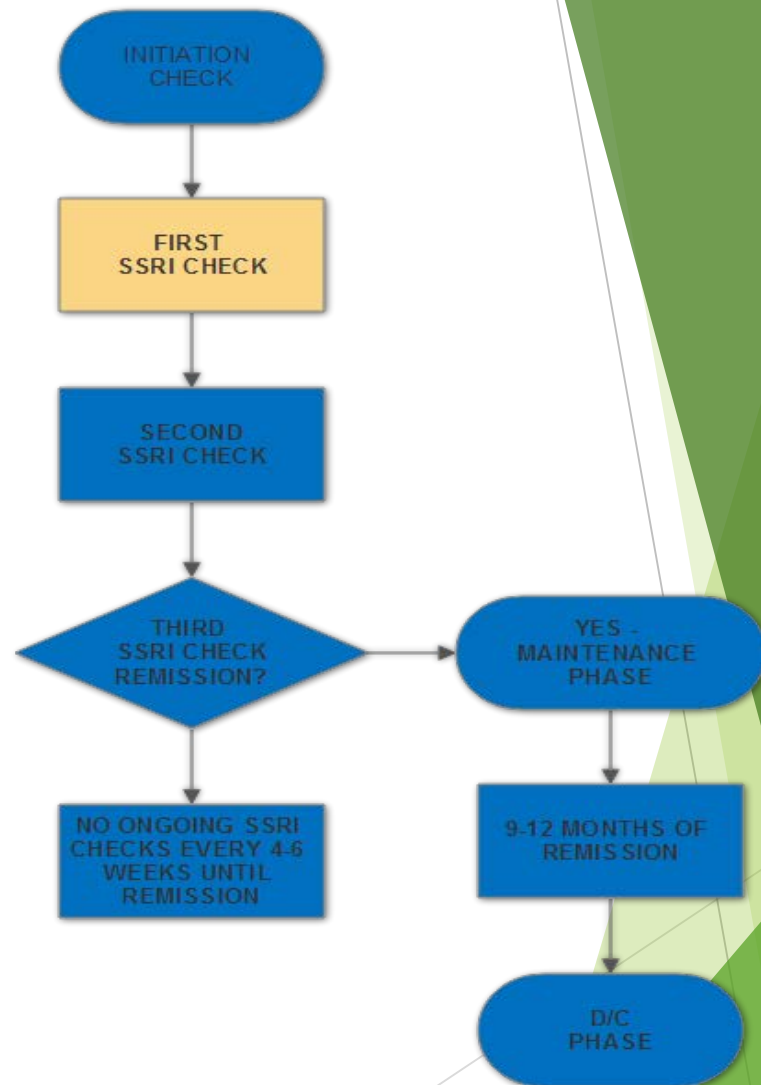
INITIATION CHECK

FIRST SSRI CHECK

SECOND SSRI CHECK

THIRD SSRI CHECK REMISSION?

YES - MAINTENANCE PHASE

NO ONGOING SSRI CHECKS EVERY 4-6 WEEKS UNTIL REMISSION

9-12 MONTHS OF REMISSION

D/C PHASE